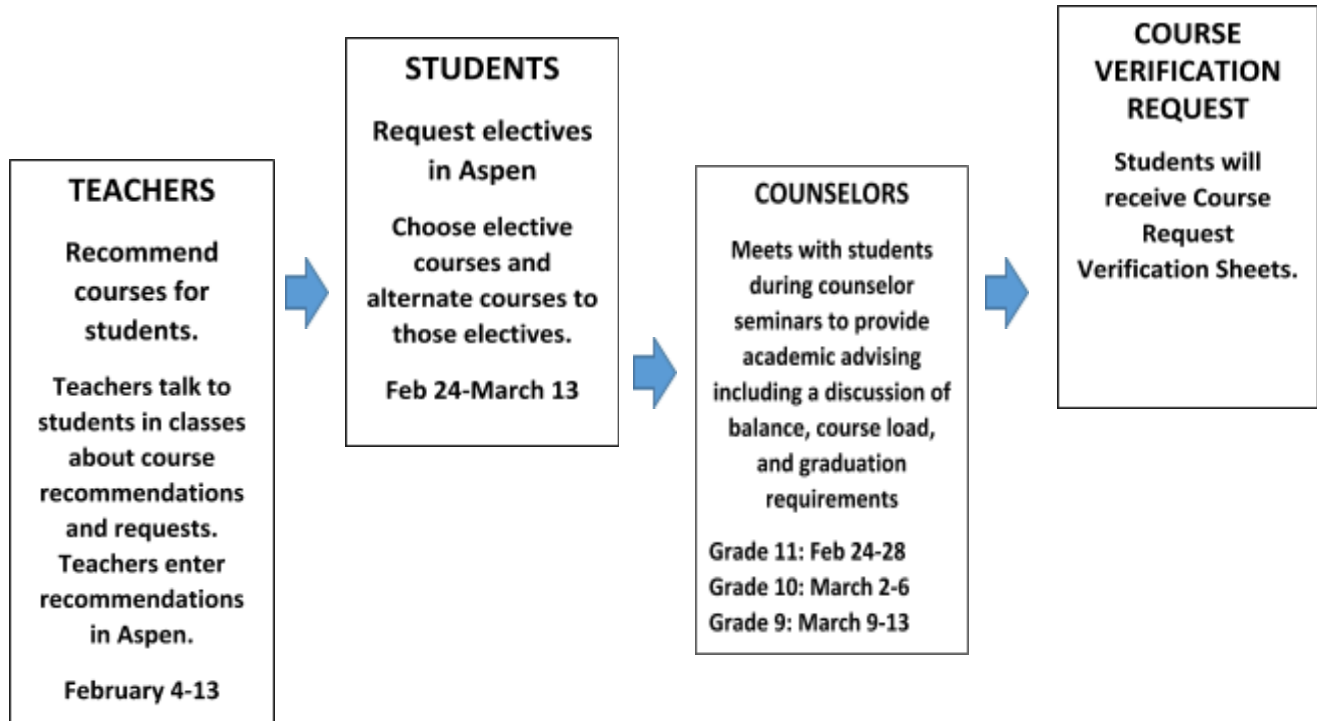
TEACHERS

Recommend courses for students.

Teachers talk to students in classes about course recommendations and requests. Teachers enter recommendations in Aspen.

February 4-13

STUDENTS

Request electives in Aspen

Choose elective courses and alternate courses to those electives.

Feb 24-March 13

COUNSELORS

Meets with students during counselor seminars to provide academic advising including a discussion of balance, course load, and graduation requirements

Grade 11: Feb 24-28
Grade 10: March 2-6
Grade 9: March 9-13

COURSE VERIFICATION REQUEST

Students will receive Course Request Verification Sheets.